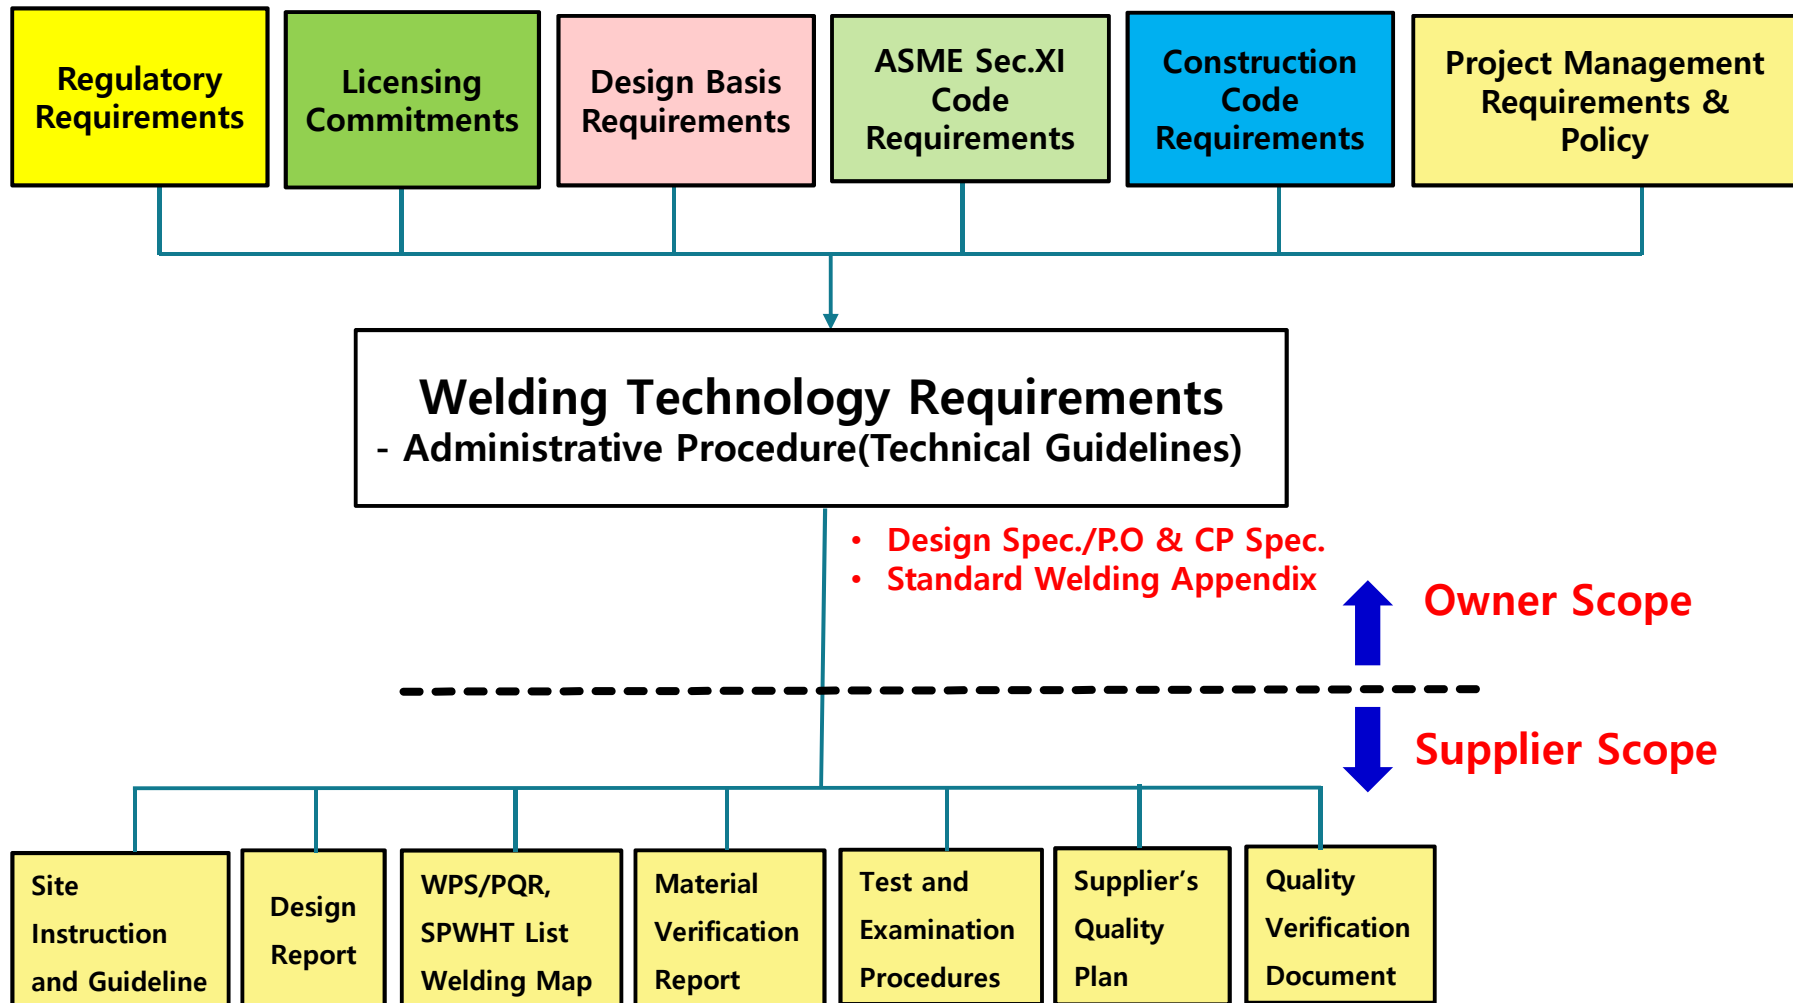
Regulatory Requirements

Licensing Commitments

Design Basis Requirements

ASME Sec.XI Code Requirements

Construction Code Requirements

Project Management Requirements & Policy

Welding Technology Requirements
- Administrative Procedure(Technical Guidelines)

• Design Spec./P.O & CP Spec.
• Standard Welding Appendix

Owner Scope

Supplier Scope

Site Instruction and Guideline

Design Report

WPS/PQR, SPWHT List Welding Map

Material Verification Report

Test and Examination Procedures

Supplier's Quality Plan

Quality Verification Document